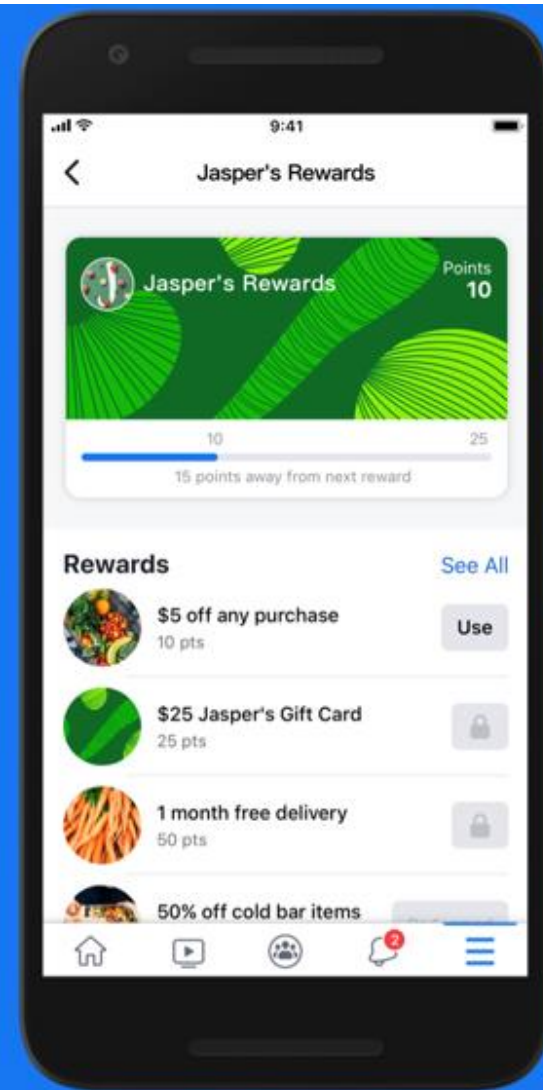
9:41

Jasper's Rewards

Jasper's Rewards

Points
10

10

25

15 points away from next reward

Rewards

See All

$5 off any purchase
10 pts

Use

$25 Jasper's Gift Card
25 pts

1 month free delivery
50 pts

50% off cold bar items

2